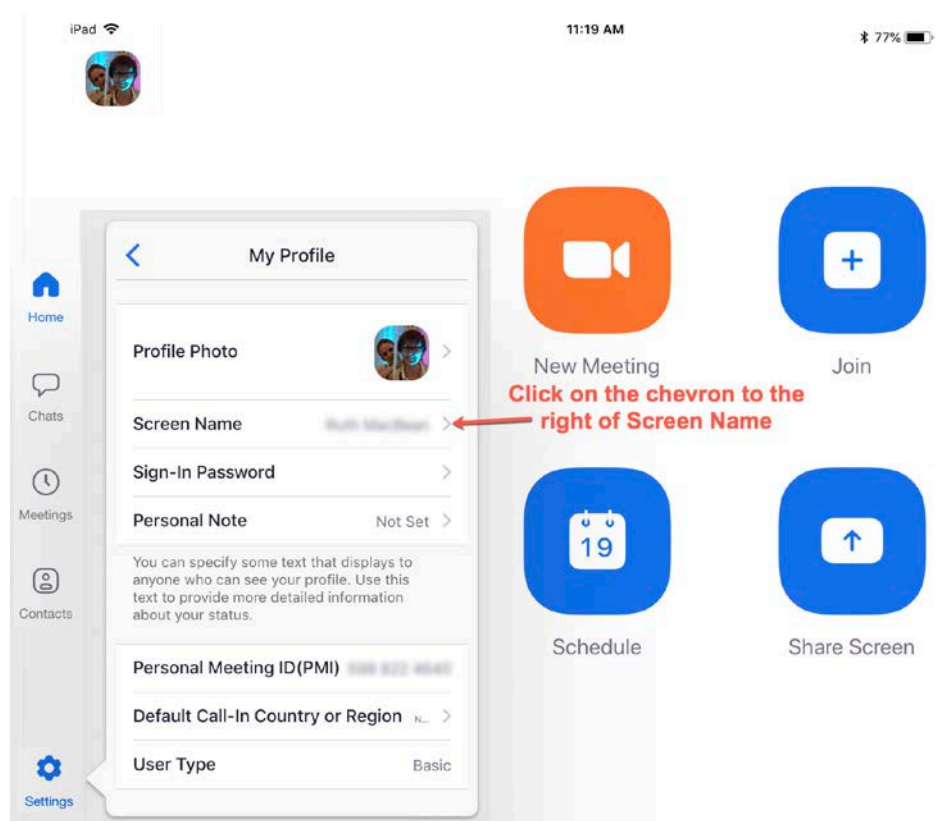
iPad

11:19 AM

77%

My Profile

Profile Photo

Screen Name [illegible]

Sign-In Password

Personal Note Not Set

You can specify some text that displays to anyone who can see your profile. Use this text to provide more detailed information about your status.

Personal Meeting ID(PMI) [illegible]

Default Call-In Country or Region N...

User Type Basic

Home

Chats

Meetings

Contacts

Settings

New Meeting

Join

Click on the chevron to the right of Screen Name

19

Schedule

Share Screen